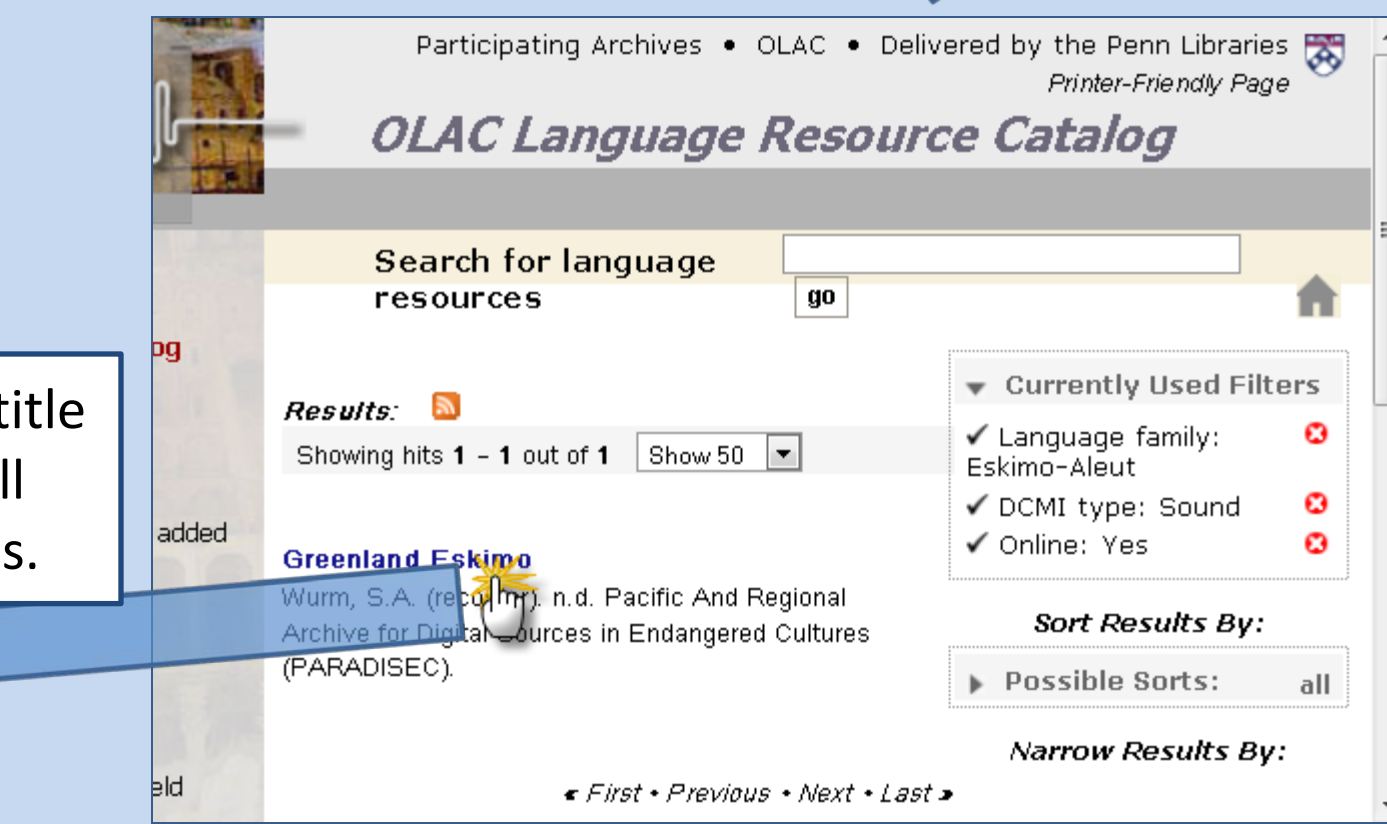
title
ll
s.

Participating Archives • OLAC • Delivered by the Penn Libraries
Printer-Friendly Page

OLAC Language Resource Catalog

Search for language resources

go

og

added

eld

Results:

Showing hits **1** – **1** out of **1** Show 50

**Greenland Eskimo**
Wurm, S.A. (reco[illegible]). n.d. Pacific And Regional Archive for Digital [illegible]ources in Endangered Cultures (PARADISEC).

« First • Previous • Next • Last »

Currently Used Filters

✓ Language family: Eskimo-Aleut
✓ DCMI type: Sound
✓ Online: Yes

Sort Results By:

Possible Sorts: all

Narrow Results By: